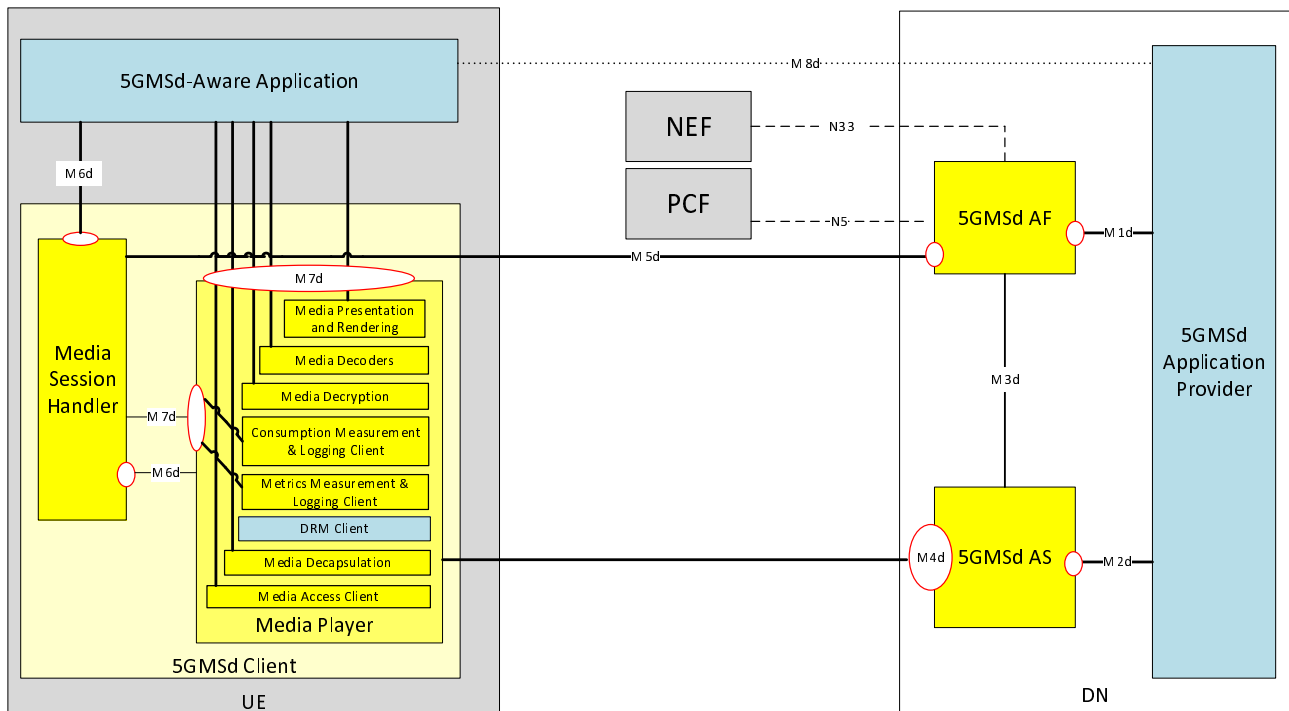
5GMSd-Aware Application

M 8d

NEF

N33

PCF

N5

M 6d

5GMSd AF

M 1d

M 5d

M 7d

Media Presentation and Rendering

Media Decoders

Media Session Handler

M 7d

Media Decryption

Consumption Measurement & Logging Client

M 6d

Metrics Measurement & Logging Client

DRM Client

Media Decapsulation

Media Access Client

Media Player

5GMSd Client

UE

M 3d

5GMSd Application Provider

M4d

5GMSd AS

M 2d

DN